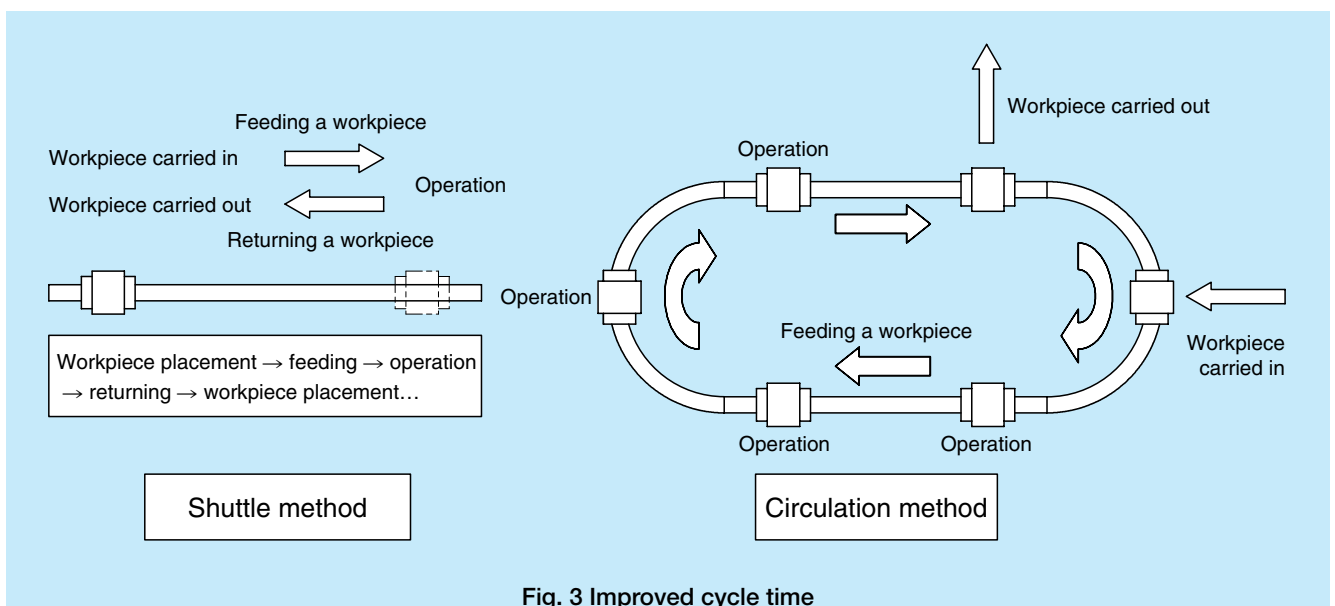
Feeding a workpiece

Workpiece carried in

Operation

Workpiece carried out

Returning a workpiece

Workpiece placement → feeding → operation → returning → workpiece placement…

Shuttle method

Workpiece carried out

Operation

Operation

Feeding a workpiece

Workpiece carried in

Operation

Operation

Circulation method

Fig. 3 Improved cycle time